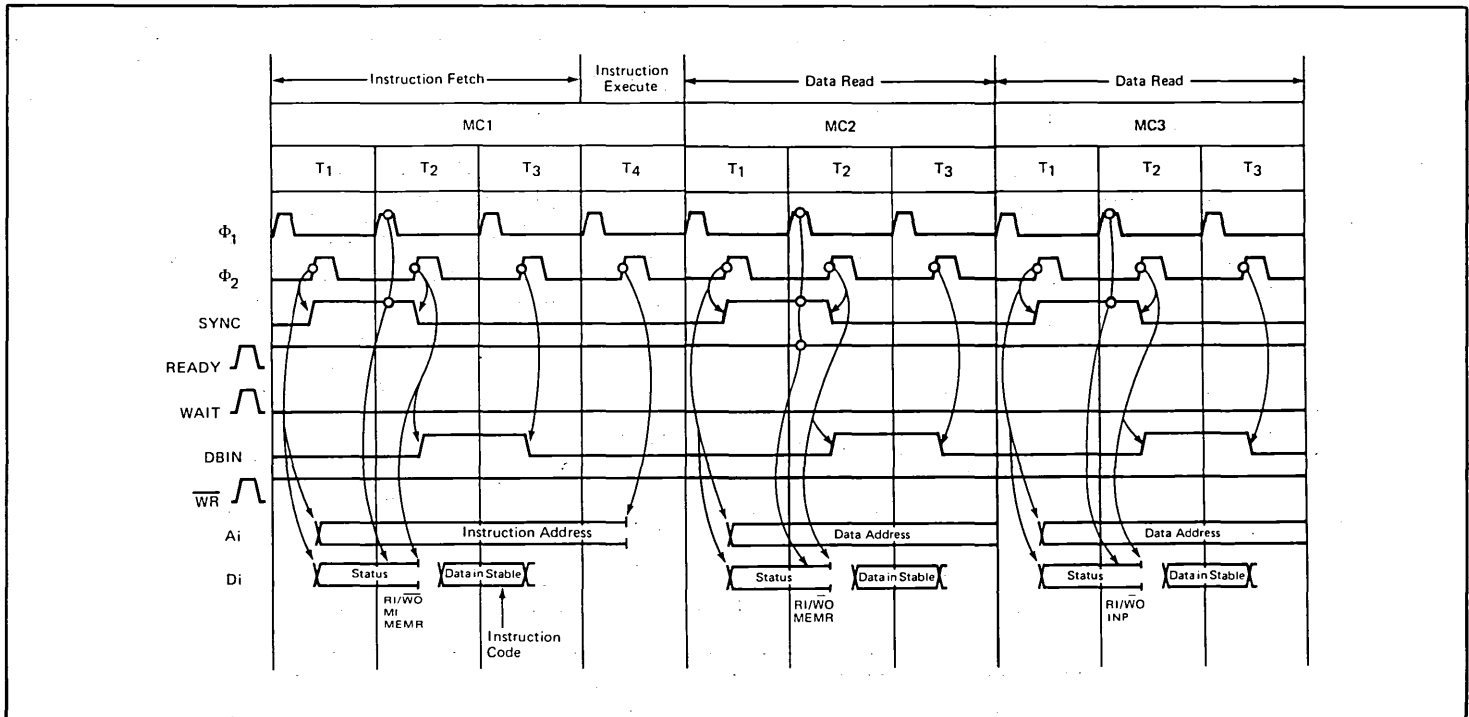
Instruction Fetch
Instruction Execute
Data Read
Data Read

MC1
MC2
MC3

$T_1$ $T_2$ $T_3$ $T_4$ $T_1$ $T_2$ $T_3$ $T_1$ $T_2$ $T_3$

$\Phi_1$
$\Phi_2$
SYNC
READY
WAIT
DBIN
$\overline{WR}$
Ai
Di

Instruction Address
Data Address
Data Address

Status
Data in Stable
Status
Data in Stable
Status
Data in Stable

RI/$\overline{WO}$
MI
MEMR

Instruction Code

RI/$\overline{WO}$
MEMR

RI/$\overline{WO}$
INP